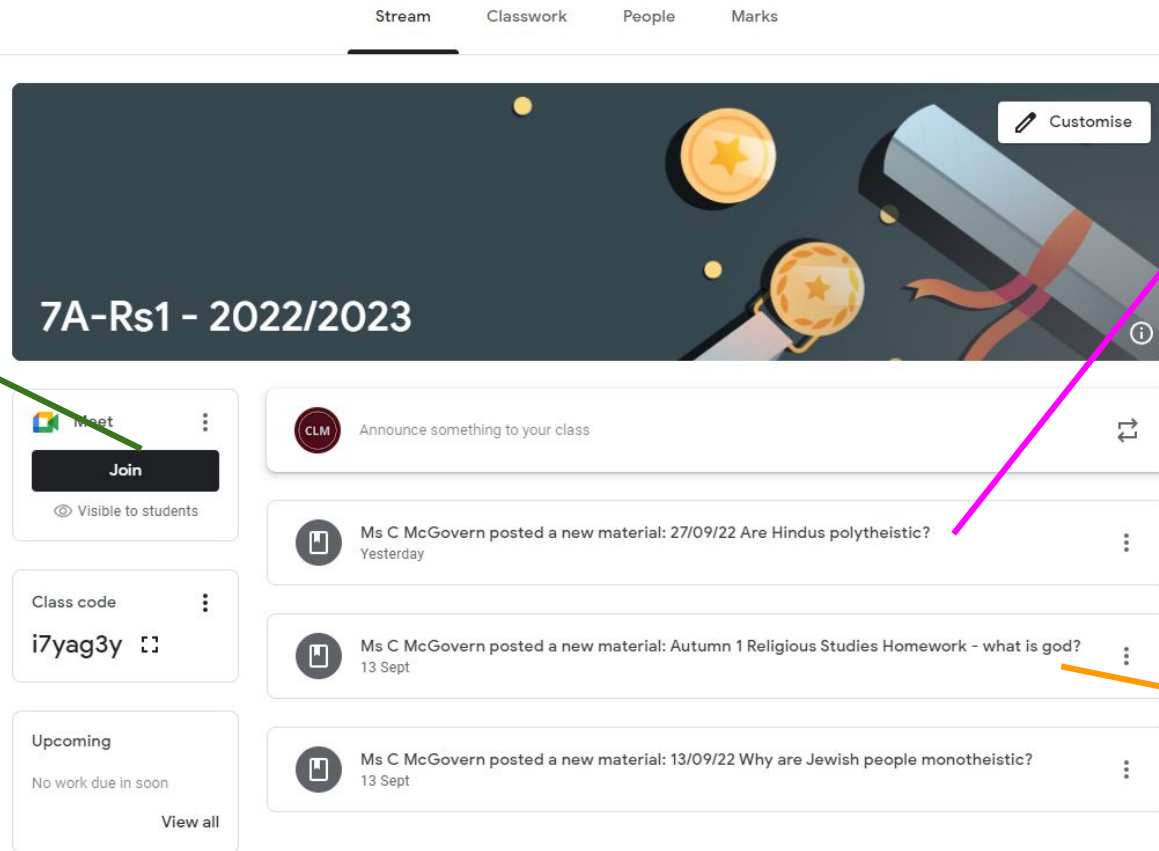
Stream Classwork People Marks

Customise

7A-Rs1 - 2022/2023

Meet

Join

Visible to students

Class code

i7yag3y

Upcoming

No work due in soon

View all

CLM

Announce something to your class

Ms C McGovern posted a new material: 27/09/22 Are Hindus polytheistic?
Yesterday

Ms C McGovern posted a new material: Autumn 1 Religious Studies Homework - what is god?
13 Sept

Ms C McGovern posted a new material: 13/09/22 Why are Jewish people monotheistic?
13 Sept